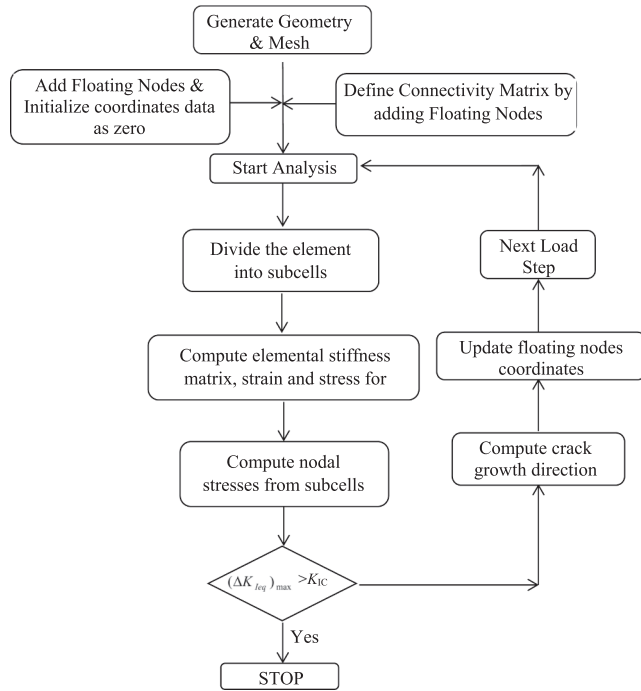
Generate Geometry & Mesh

Add Floating Nodes & Initialize coordinates data as zero

Define Connectivity Matrix by adding Floating Nodes

Start Analysis

Divide the element into subcells

Compute elemental stiffness matrix, strain and stress for

Compute nodal stresses from subcells

$(\Delta K_{Ieq})_{\max} > K_{IC}$

Yes

STOP

Compute crack growth direction

Update floating nodes coordinates

Next Load Step